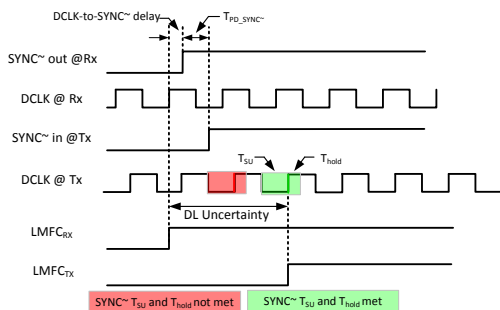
DCLK-to-SYNC~ delay

$T_{PD\_SYNC\sim}$

SYNC~ out @Rx

DCLK @ Rx

SYNC~ in @Tx

$T_{SU}$

$T_{hold}$

DCLK @ Tx

DL Uncertainty

$LMFC_{RX}$

$LMFC_{TX}$

SYNC~ $T_{SU}$ and $T_{hold}$ not met

SYNC~ $T_{SU}$ and $T_{hold}$ met